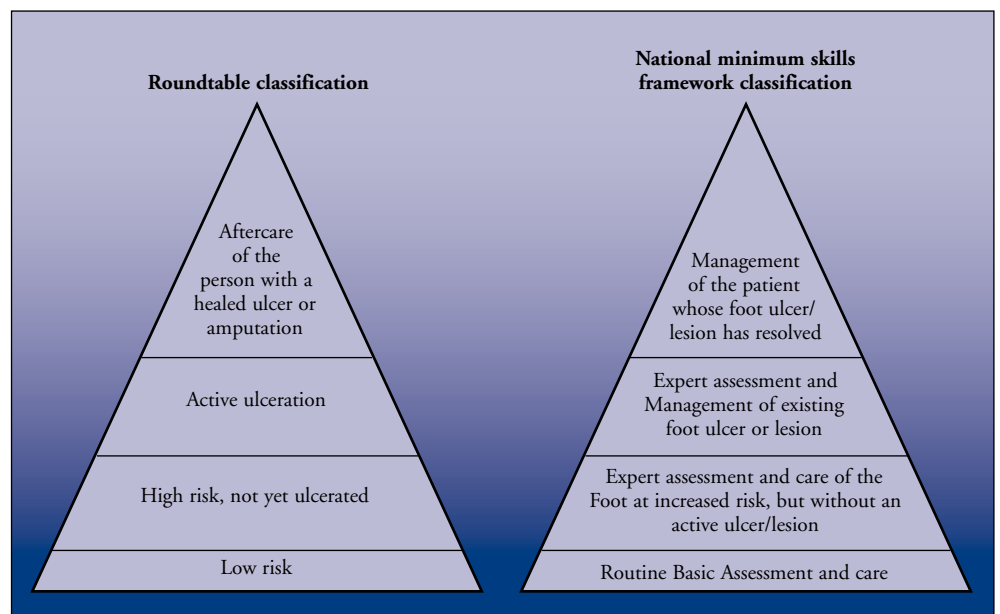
Roundtable classification

Aftercare of the person with a healed ulcer or amputation

Active ulceration

High risk, not yet ulcerated

Low risk

National minimum skills framework classification

Management of the patient whose foot ulcer/ lesion has resolved

Expert assessment and Management of existing foot ulcer or lesion

Expert assessment and care of the Foot at increased risk, but without an active ulcer/lesion

Routine Basic Assessment and care